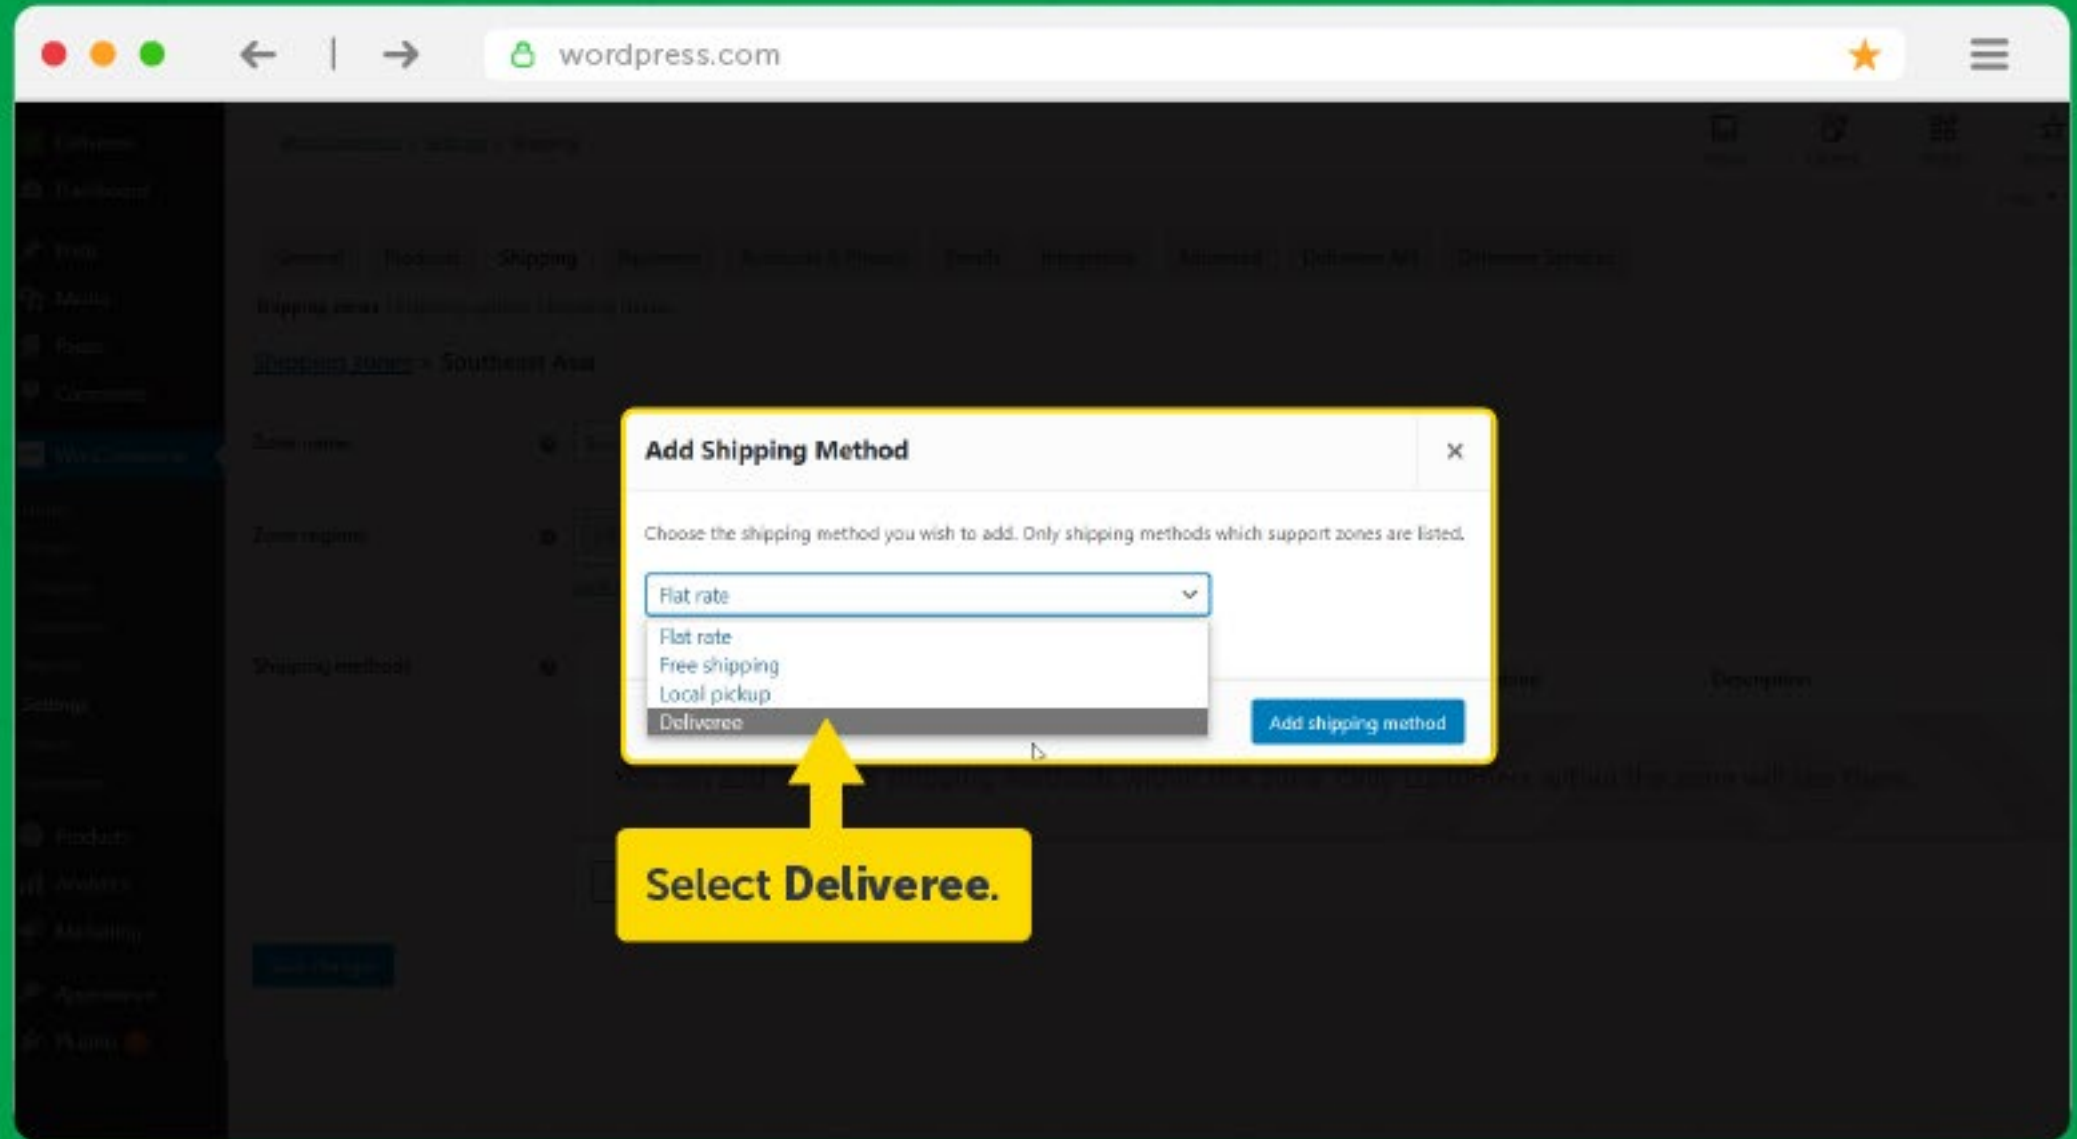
wordpress.com

Shipping zones > Southeast Asia

Add Shipping Method

×

Choose the shipping method you wish to add. Only shipping methods which support zones are listed.

Flat rate

Flat rate
Free shipping
Local pickup
Deliveree

Add shipping method

Select Deliveree.